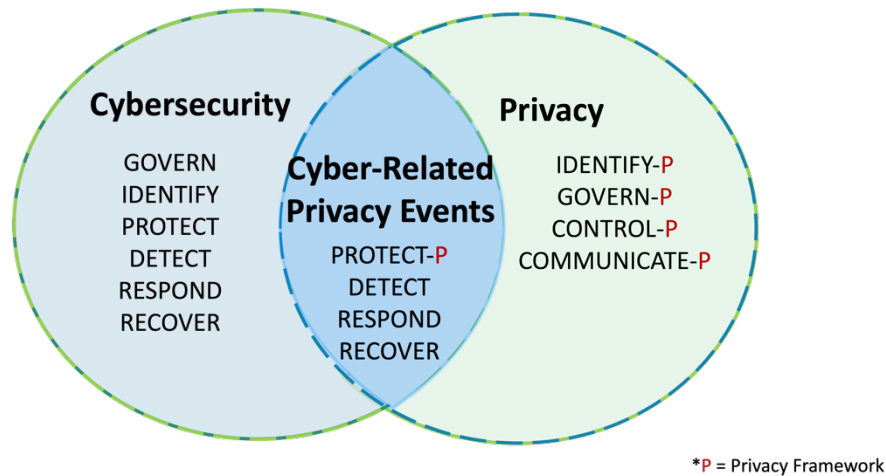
Cybersecurity

GOVERN
IDENTIFY
PROTECT
DETECT
RESPOND
RECOVER

Cyber-Related Privacy Events

PROTECT-P
DETECT
RESPOND
RECOVER

Privacy

IDENTIFY-P
GOVERN-P
CONTROL-P
COMMUNICATE-P

*P = Privacy Framework